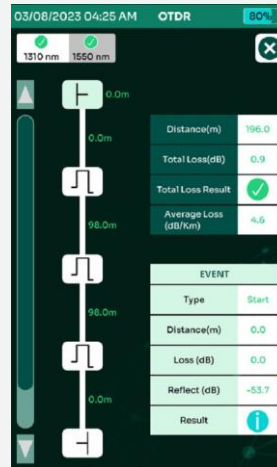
03/08/2023 04:25 AM OTDR 80%

1310 nm 1550 nm

0.0m

0.0m

98.0m

98.0m

0.0m

| Distance(m) | 196.0 |
|---|---|
| Total Loss(dB) | 0.9 |
| Total Loss Result | |
| Average Loss (dB/Km) | 4.6 |

| EVENT | |
|---|---|
| Type | Start |
| Distance(m) | 0.0 |
| Loss (dB) | 0.0 |
| Reflect (dB) | -53.7 |
| Result | |